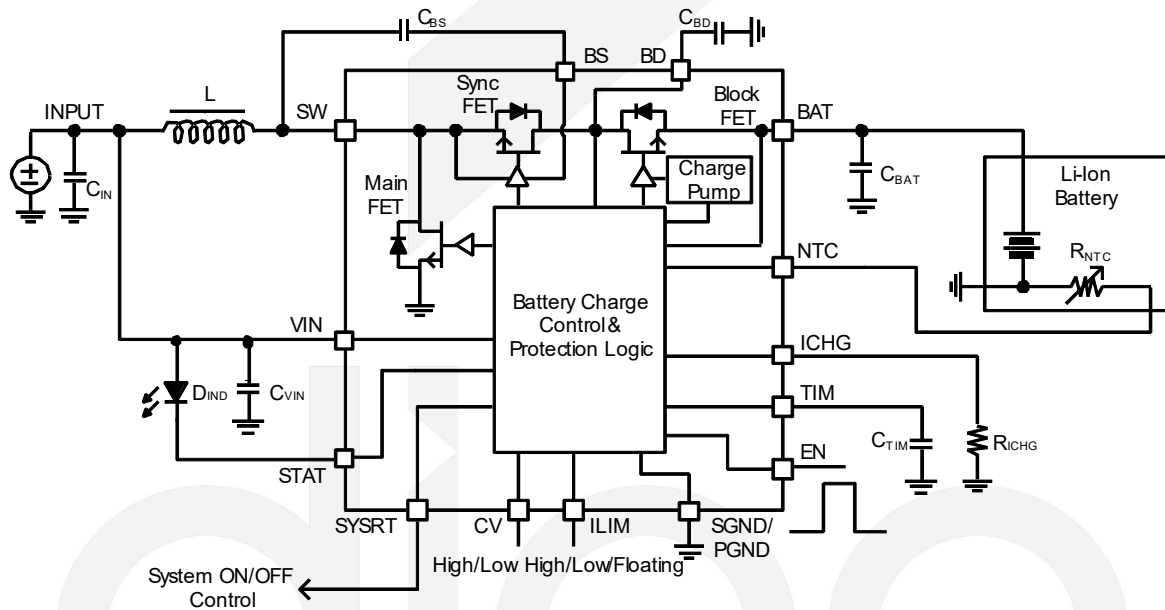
$C_{BS}$
$C_{BD}$
BS
BD
Sync FET
Block FET
INPUT
L
SW
BAT
$C_{IN}$
$C_{BAT}$
Li-Ion Battery
Main FET
Charge Pump
NTC
$R_{NTC}$
Battery Charge Control& Protection Logic
VIN
ICHG
$D_{IND}$
$C_{VIN}$
TIM
$C_{TIM}$
$R_{ICHG}$
EN
STAT
SYSRT
CV
ILIM
SGND/ PGND
High/Low High/Low/Floating
System ON/OFF Control